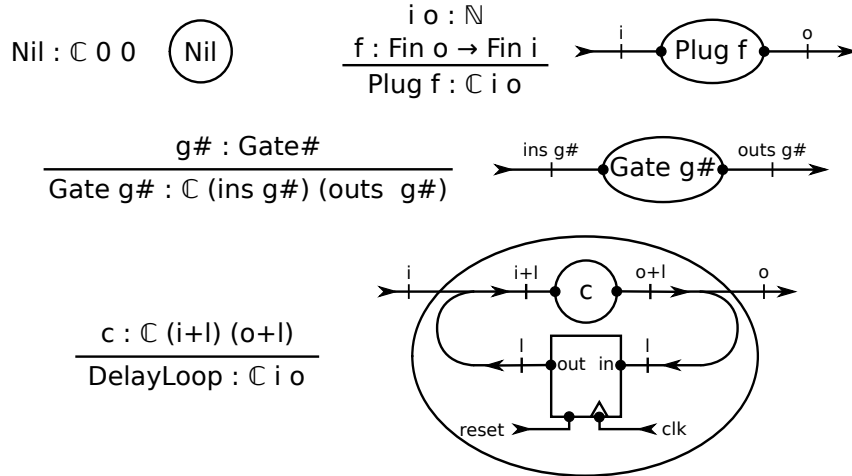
Nil : $\mathbb{C}$ 0 0

Nil

$\frac{\text{i o} : \mathbb{N} \quad \text{f : Fin o} \rightarrow \text{Fin i}}{\text{Plug f} : \mathbb{C} \text{ i o}}$

i

Plug f

o

$\frac{\text{g\# : Gate\#}}{\text{Gate g\#} : \mathbb{C} \text{ (ins g\#) (outs g\#)}}$

ins g#

Gate g#

outs g#

$\frac{\text{c} : \mathbb{C} \text{ (i+l) (o+l)}}{\text{DelayLoop} : \mathbb{C} \text{ i o}}$

i

i+l

c

o+l

o

l

out

in

l

reset

clk